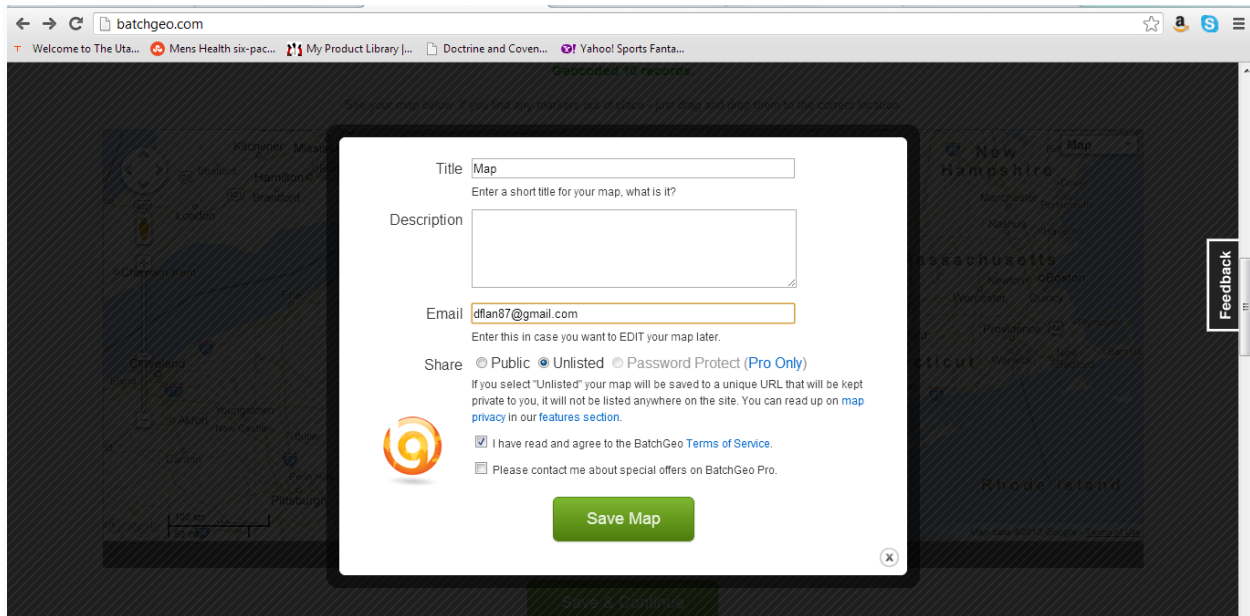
batchgeo.com

Welcome to The Uta... Mens Health six-pac... My Product Library |... Doctrine and Coven... Yahoo! Sports Fanta...

Geocoded 10 records

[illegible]

Title Map
Enter a short title for your map, what is it?

Description

Email dflan87@gmail.com
Enter this in case you want to EDIT your map later.

Share Public Unlisted Password Protect (Pro Only)
If you select "Unlisted" your map will be saved to a unique URL that will be kept private to you, it will not be listed anywhere on the site. You can read up on map privacy in our features section.

I have read and agree to the BatchGeo Terms of Service.

Please contact me about special offers on BatchGeo Pro.

Save Map

Feedback

Save & Continue

Map

New Hampshire

Massachusetts

Boston

Rhode Island

Kitchener

Hamilton

Brantford

London

Cleveland

Akron

Youngstown

Pittsburgh

Worcester

Providence

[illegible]